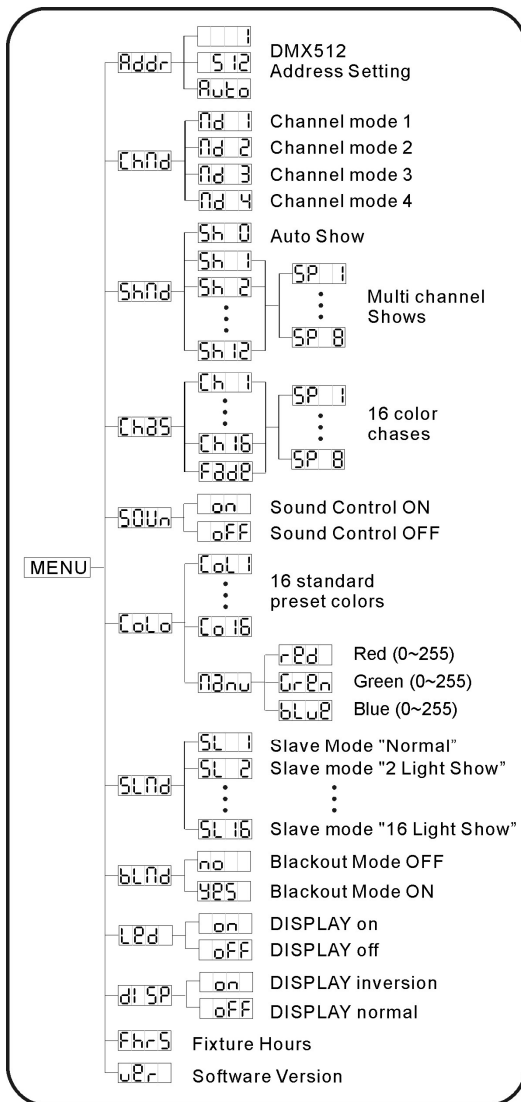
MENU

Addr
1
512
Auto
DMX512 Address Setting

ChMd
Md 1 Channel mode 1
Md 2 Channel mode 2
Md 3 Channel mode 3
Md 4 Channel mode 4

ShMd
Sh 0 Auto Show
Sh 1
Sh 2
⋮
Sh 12
SP 1
⋮
SP 8
Multi channel Shows

ChaS
Ch 1
⋮
Ch 16
FadE
SP 1
⋮
SP 8
16 color chases

SOUn
on Sound Control ON
oFF Sound Control OFF

CoLo
CoL 1
⋮
Co 16
16 standard preset colors
Manu
rEd Red (0~255)
GrEn Green (0~255)
bLuE Blue (0~255)

SLMd
SL 1 Slave Mode "Normal"
SL 2 Slave mode "2 Light Show"
⋮
SL 16 Slave mode "16 Light Show"

bLMd
no Blackout Mode OFF
YES Blackout Mode ON

LEd
on DISPLAY on
oFF DISPLAY off

dISP
on DISPLAY inversion
oFF DISPLAY normal

FhrS Fixture Hours

uEr Software Version